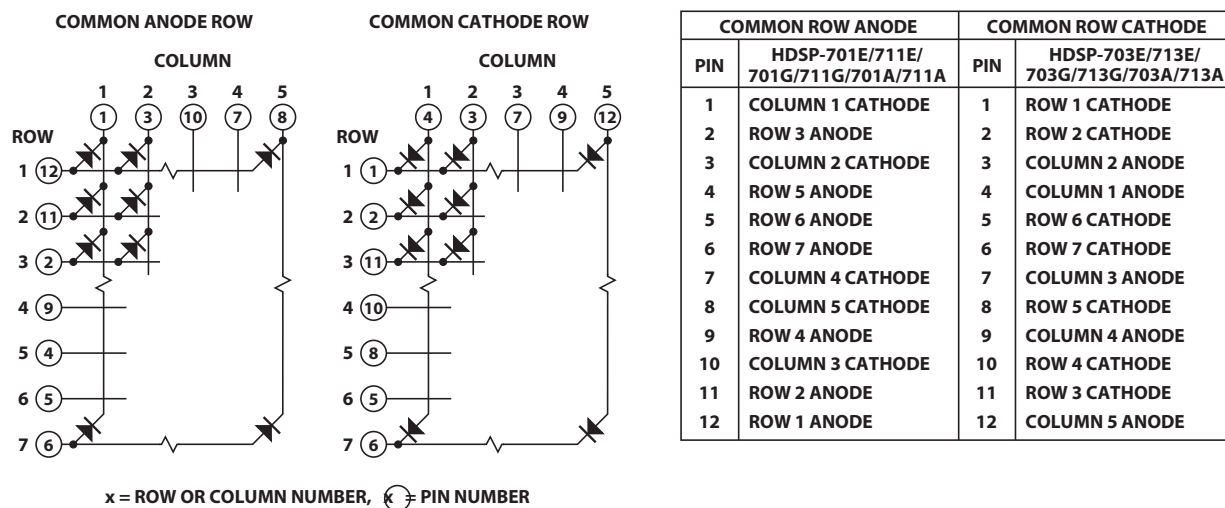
COMMON ANODE ROW

COLUMN

1 2 3 4 5

(1) (3) (10) (7) (8)

ROW

1 (12)

2 (11)

3 (2)

4 (9)

5 (4)

6 (5)

7 (6)

COMMON CATHODE ROW

COLUMN

1 2 3 4 5

(4) (3) (7) (9) (12)

ROW

1 (1)

2 (2)

3 (11)

4 (10)

5 (8)

6 (5)

7 (6)

| COMMON ROW ANODE | | COMMON ROW CATHODE | |
|---|---|---|---|
| PIN | HDSP-701E/711E/ 701G/711G/701A/711A | PIN | HDSP-703E/713E/ 703G/713G/703A/713A |
| 1 | COLUMN 1 CATHODE | 1 | ROW 1 CATHODE |
| 2 | ROW 3 ANODE | 2 | ROW 2 CATHODE |
| 3 | COLUMN 2 CATHODE | 3 | COLUMN 2 ANODE |
| 4 | ROW 5 ANODE | 4 | COLUMN 1 ANODE |
| 5 | ROW 6 ANODE | 5 | ROW 6 CATHODE |
| 6 | ROW 7 ANODE | 6 | ROW 7 CATHODE |
| 7 | COLUMN 4 CATHODE | 7 | COLUMN 3 ANODE |
| 8 | COLUMN 5 CATHODE | 8 | ROW 5 CATHODE |
| 9 | ROW 4 ANODE | 9 | COLUMN 4 ANODE |
| 10 | COLUMN 3 CATHODE | 10 | ROW 4 CATHODE |
| 11 | ROW 2 ANODE | 11 | ROW 3 CATHODE |
| 12 | ROW 1 ANODE | 12 | COLUMN 5 ANODE |

x = ROW OR COLUMN NUMBER, (x) = PIN NUMBER